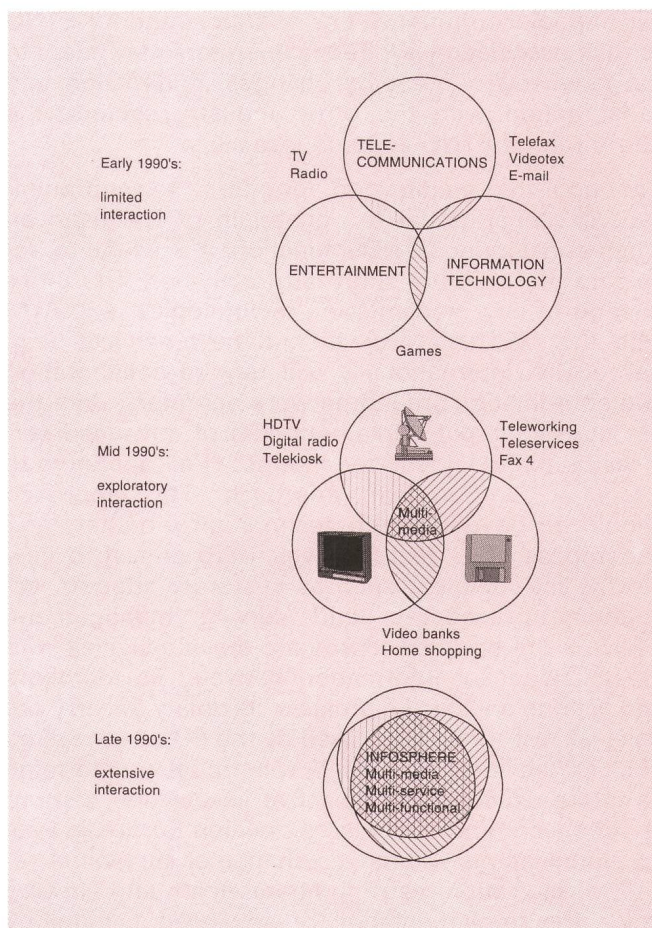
Early 1990's:

limited interaction

TV
Radio

TELE-
COMMUNICATIONS

Telefax
Videotex
E-mail

ENTERTAINMENT

INFORMATION
TECHNOLOGY

Games

Mid 1990's:

exploratory interaction

HDTV
Digital radio
Telekiosk

Teleworking
Teleservices
Fax 4

Multi-
media

Video banks
Home shopping

Late 1990's:

extensive interaction

INFOSPHERE
Multi-media
Multi-service
Multi-functional